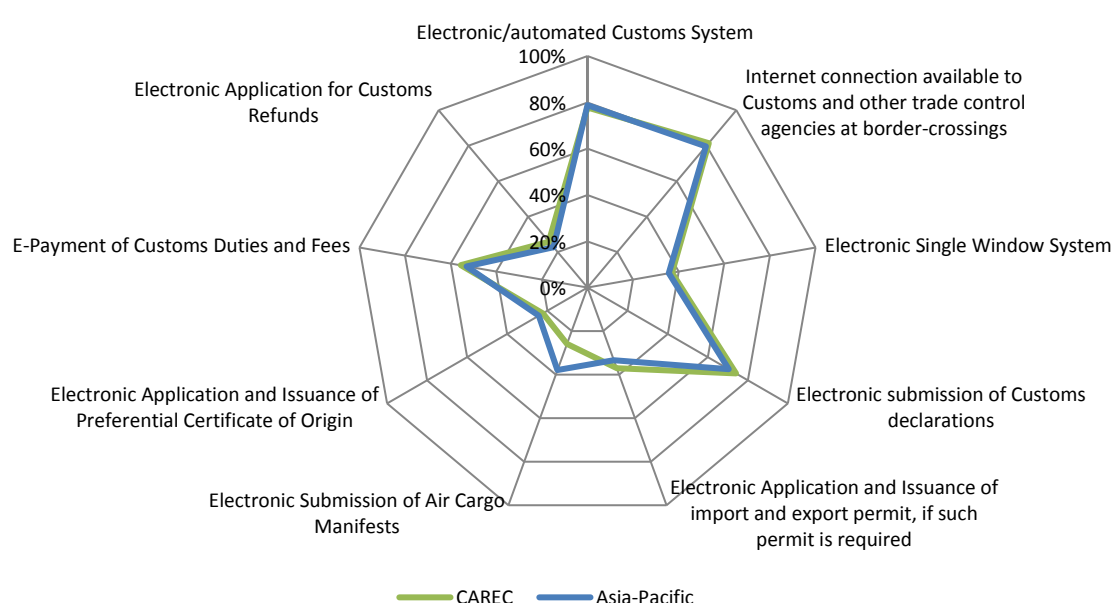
Electronic/automated Customs System

100%
80%
60%
40%
20%
0%

Internet connection available to Customs and other trade control agencies at border-crossings

Electronic Single Window System

Electronic submission of Customs declarations

Electronic Application and Issuance of import and export permit, if such permit is required

Electronic Submission of Air Cargo Manifests

Electronic Application and Issuance of Preferential Certificate of Origin

E-Payment of Customs Duties and Fees

Electronic Application for Customs Refunds

CAREC
Asia-Pacific